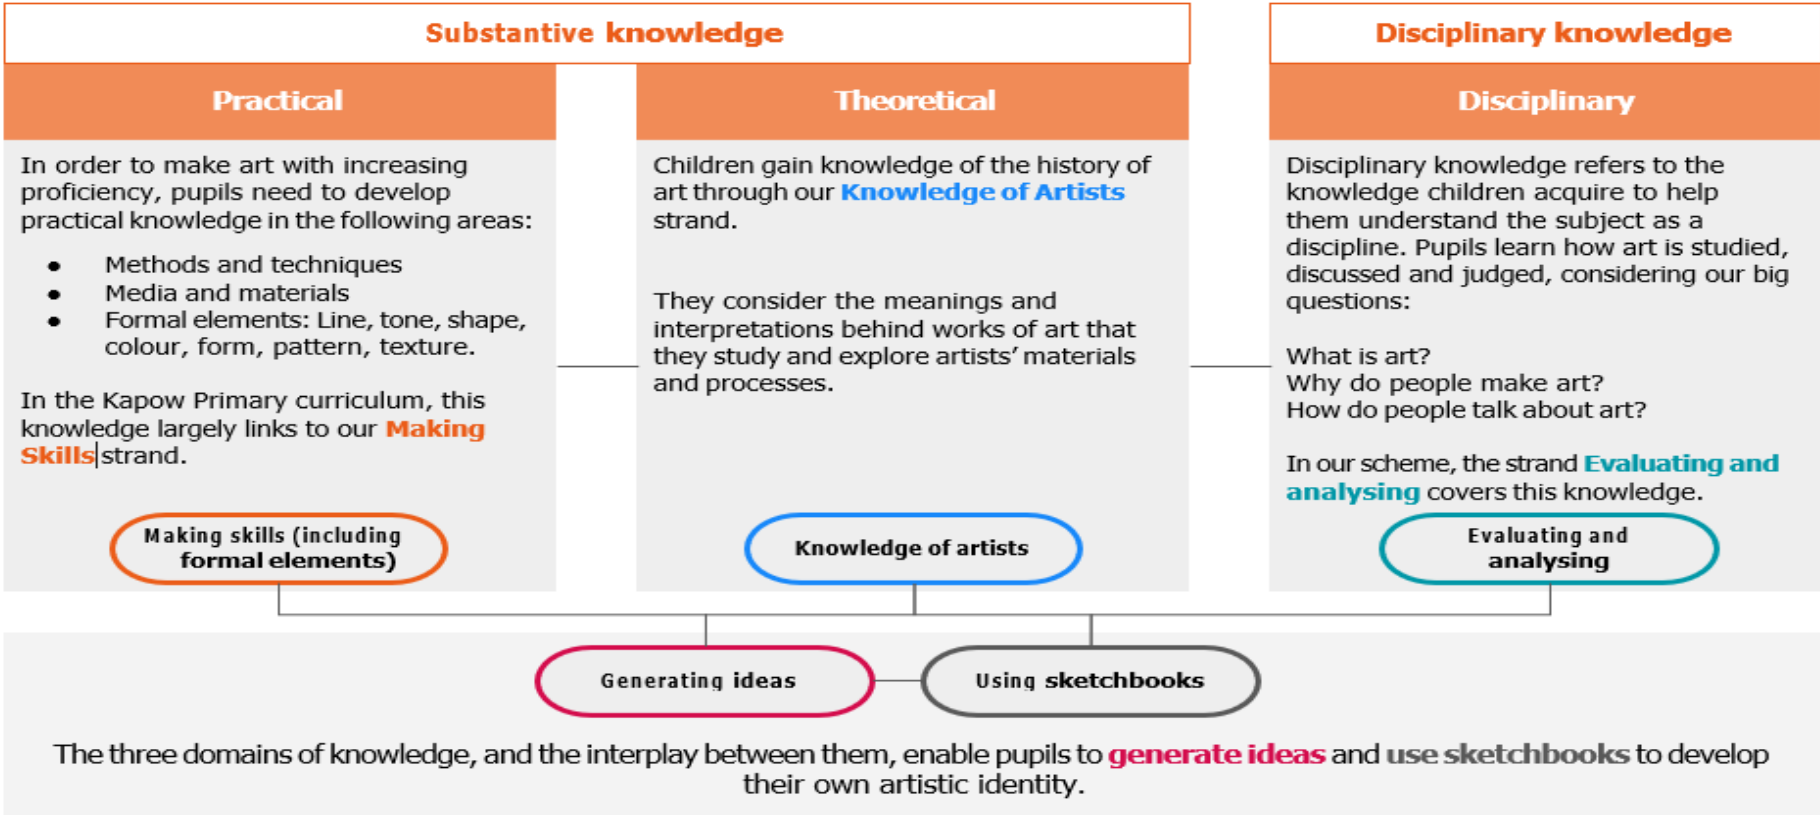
Substantive knowledge

Practical

In order to make art with increasing proficiency, pupils need to develop practical knowledge in the following areas:

- Methods and techniques
- Media and materials
- Formal elements: Line, tone, shape, colour, form, pattern, texture.

In the Kapow Primary curriculum, this knowledge largely links to our Making Skills strand.

Making skills (including formal elements)

Theoretical

Children gain knowledge of the history of art through our Knowledge of Artists strand.

They consider the meanings and interpretations behind works of art that they study and explore artists' materials and processes.

Knowledge of artists

Disciplinary knowledge

Disciplinary

Disciplinary knowledge refers to the knowledge children acquire to help them understand the subject as a discipline. Pupils learn how art is studied, discussed and judged, considering our big questions:

What is art?
Why do people make art?
How do people talk about art?

In our scheme, the strand Evaluating and analysing covers this knowledge.

Evaluating and analysing

Generating ideas

Using sketchbooks

The three domains of knowledge, and the interplay between them, enable pupils to generate ideas and use sketchbooks to develop their own artistic identity.